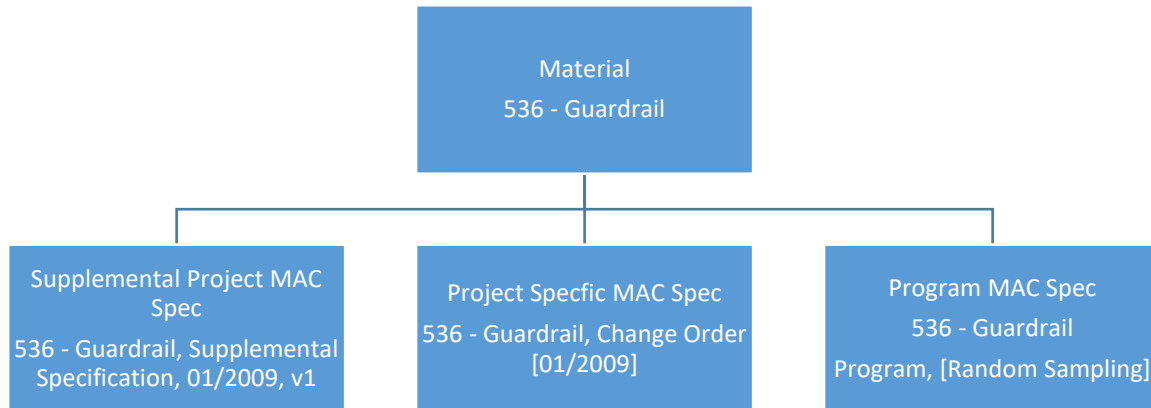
Material
536 - Guardrail

Supplemental Project MAC Spec
536 - Guardrail, Supplemental Specification, 01/2009, v1

Project Specfic MAC Spec
536 - Guardrail, Change Order [01/2009]

Program MAC Spec
536 - Guardrail
Program, [Random Sampling]